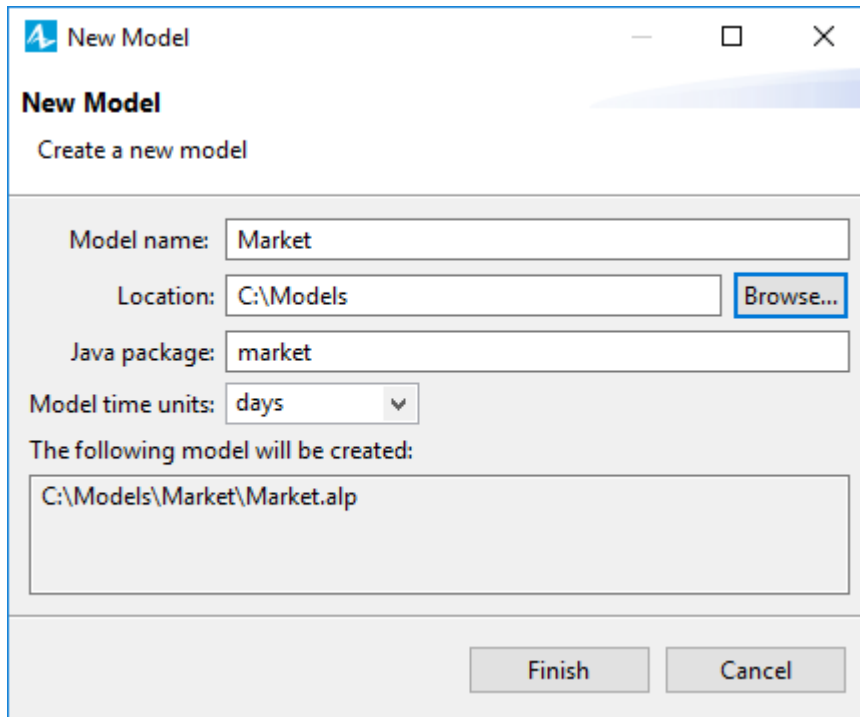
New Model

New Model

Create a new model

Model name: Market

Location: C:\Models Browse...

Java package: market

Model time units: days

The following model will be created:

C:\Models\Market\Market.alp

Finish Cancel